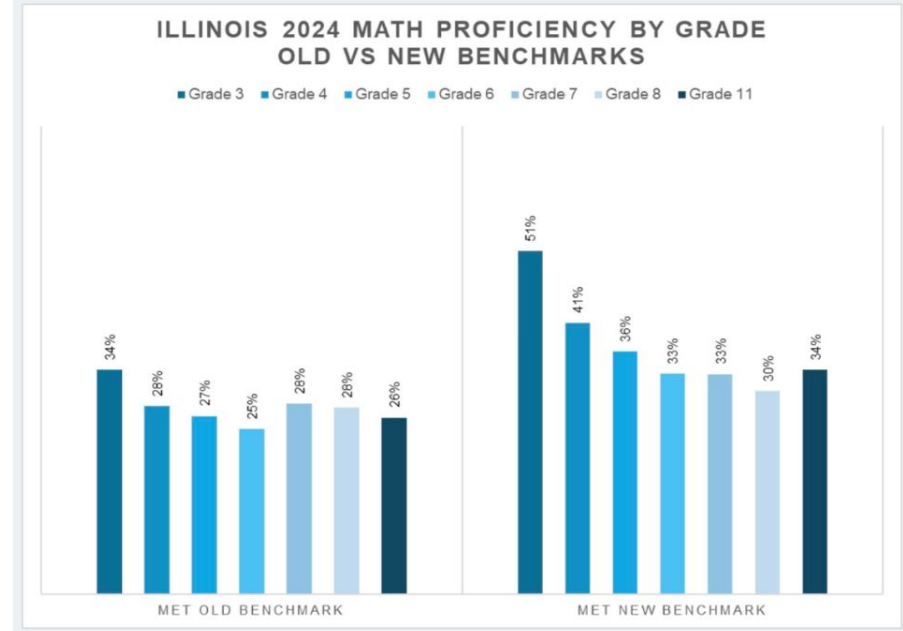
ILLINOIS 2024 MATH PROFICIENCY BY GRADE
OLD VS NEW BENCHMARKS

Grade 3 Grade 4 Grade 5 Grade 6 Grade 7 Grade 8 Grade 11

34% 28% 27% 25% 28% 28% 26%

51% 41% 36% 33% 33% 30% 34%

MET OLD BENCHMARK

MET NEW BENCHMARK